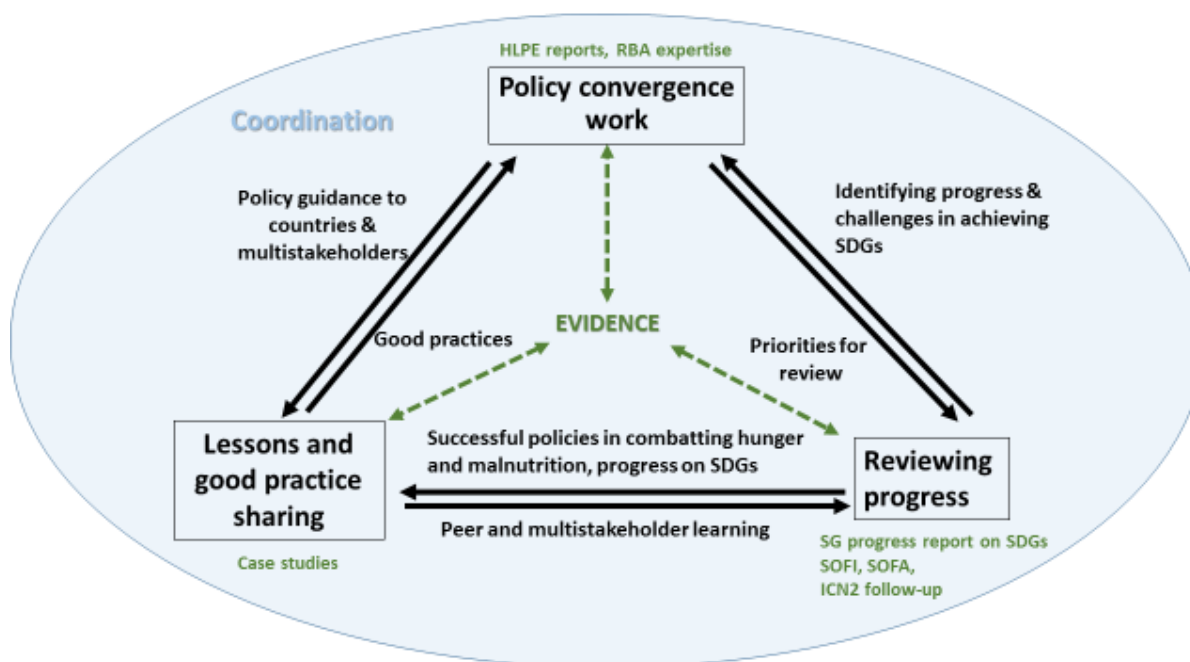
HLPE reports, RBA expertise

Policy convergence work

Coordination

Policy guidance to countries & multistakeholders

Identifying progress & challenges in achieving SDGs

EVIDENCE

Good practices

Priorities for review

Lessons and good practice sharing

Successful policies in combatting hunger and malnutrition, progress on SDGs

Reviewing progress

Peer and multistakeholder learning

Case studies

SG progress report on SDGs
SOFI, SOFA,
ICN2 follow-up